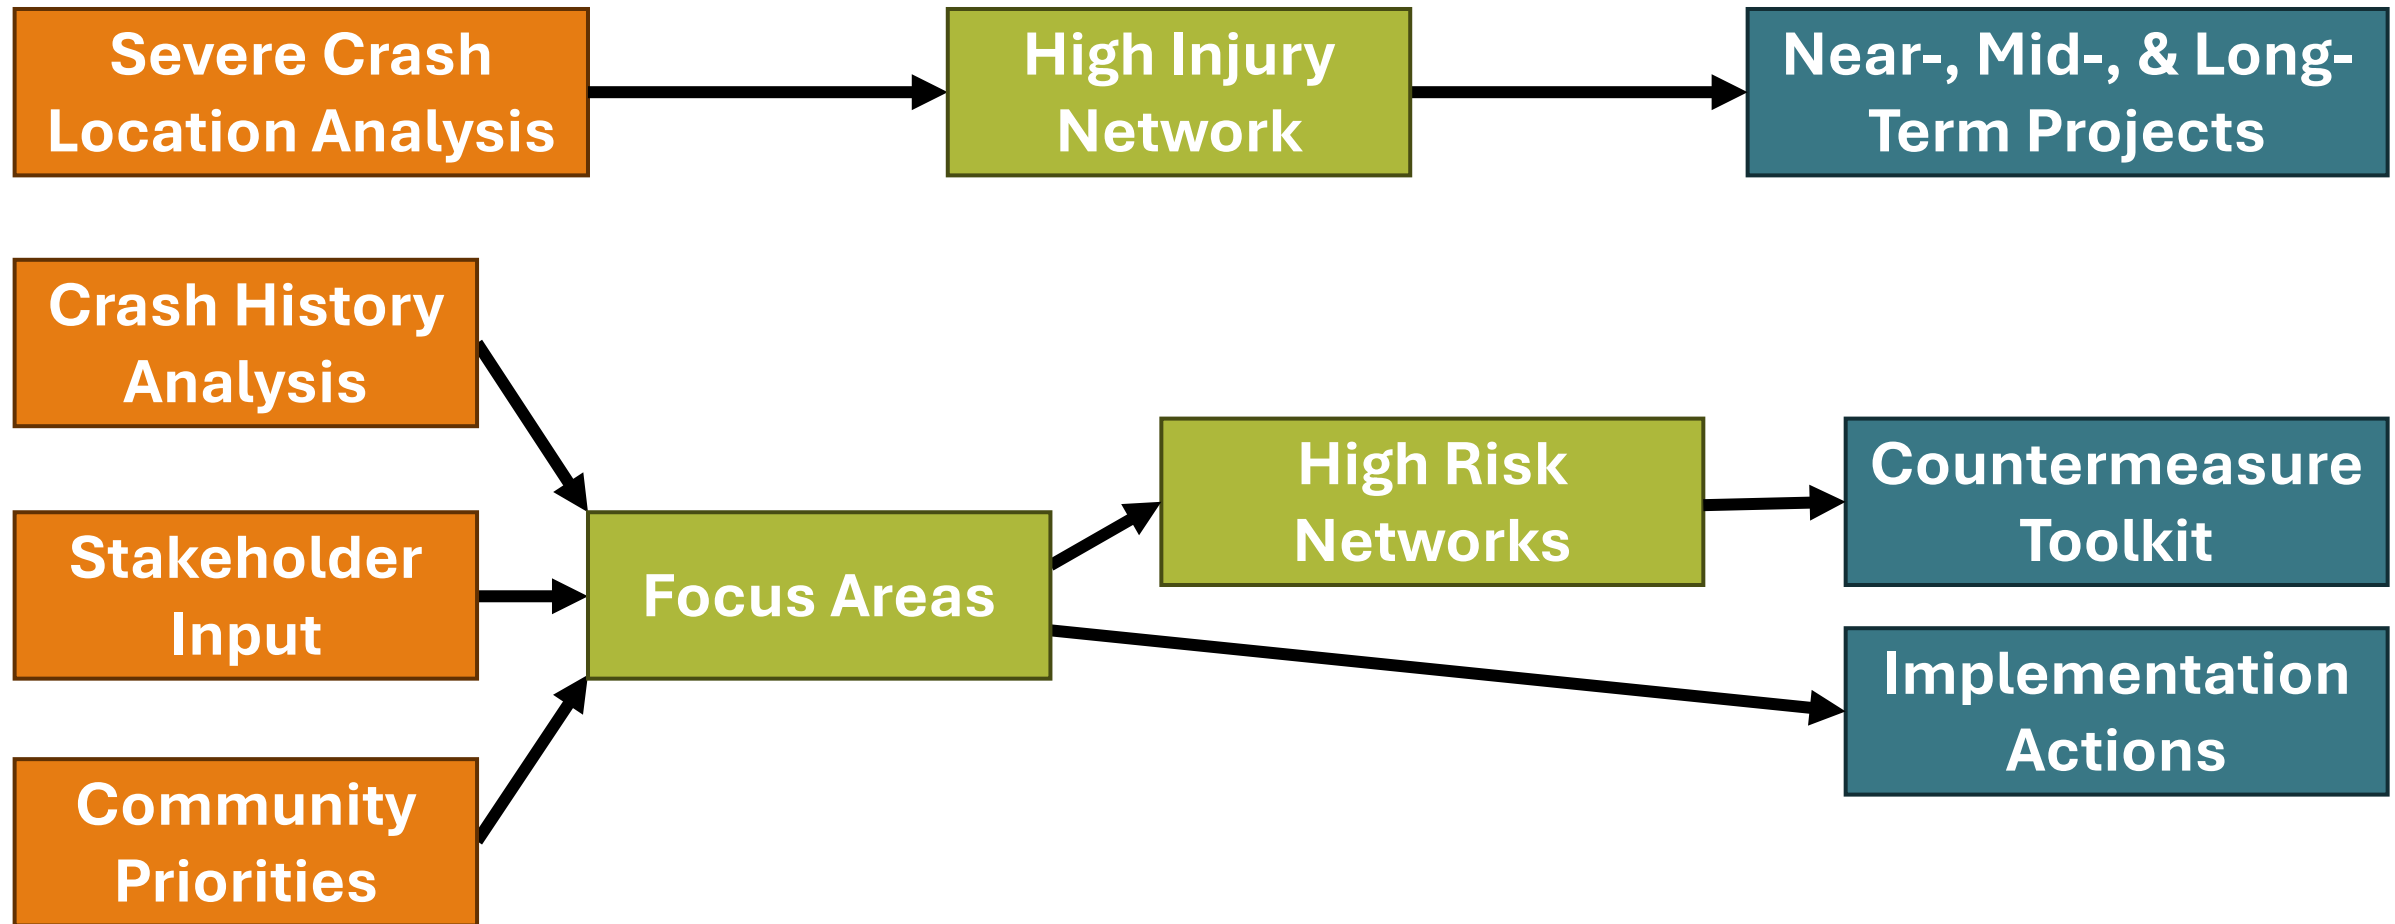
Severe Crash Location Analysis

High Injury Network

Near-, Mid-, & Long-Term Projects

Crash History Analysis

Stakeholder Input

Community Priorities

Focus Areas

High Risk Networks

Countermeasure Toolkit

Implementation Actions